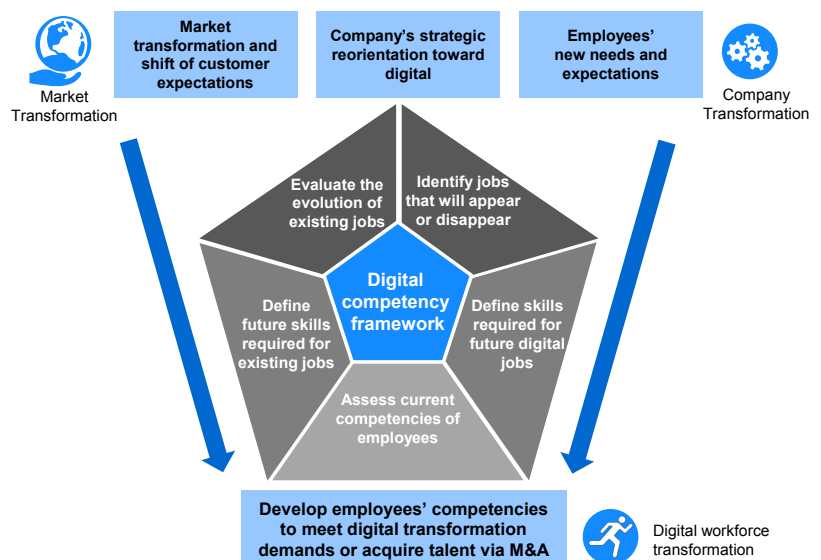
Market Transformation

Market transformation and shift of customer expectations

Company's strategic reorientation toward digital

Employees' new needs and expectations

Company Transformation

Evaluate the evolution of existing jobs

Identify jobs that will appear or disappear

Digital competency framework

Define future skills required for existing jobs

Define skills required for future digital jobs

Assess current competencies of employees

Develop employees' competencies to meet digital transformation demands or acquire talent via M&A

Digital workforce transformation